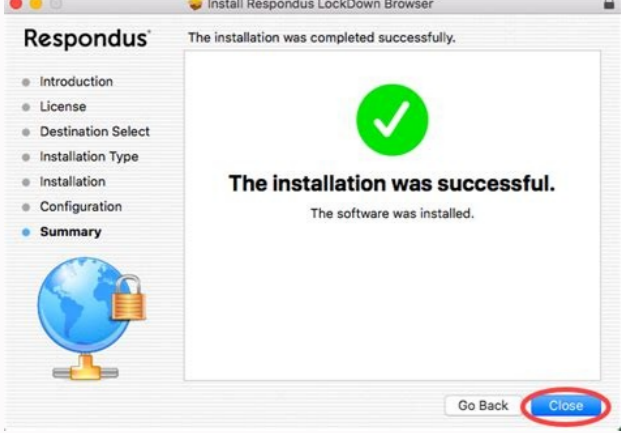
Install Respondus LockDown Browser

Respondus

The installation was completed successfully.

Introduction
License
Destination Select
Installation Type
Installation
Configuration
Summary

The installation was successful.

The software was installed.

Go Back
Close